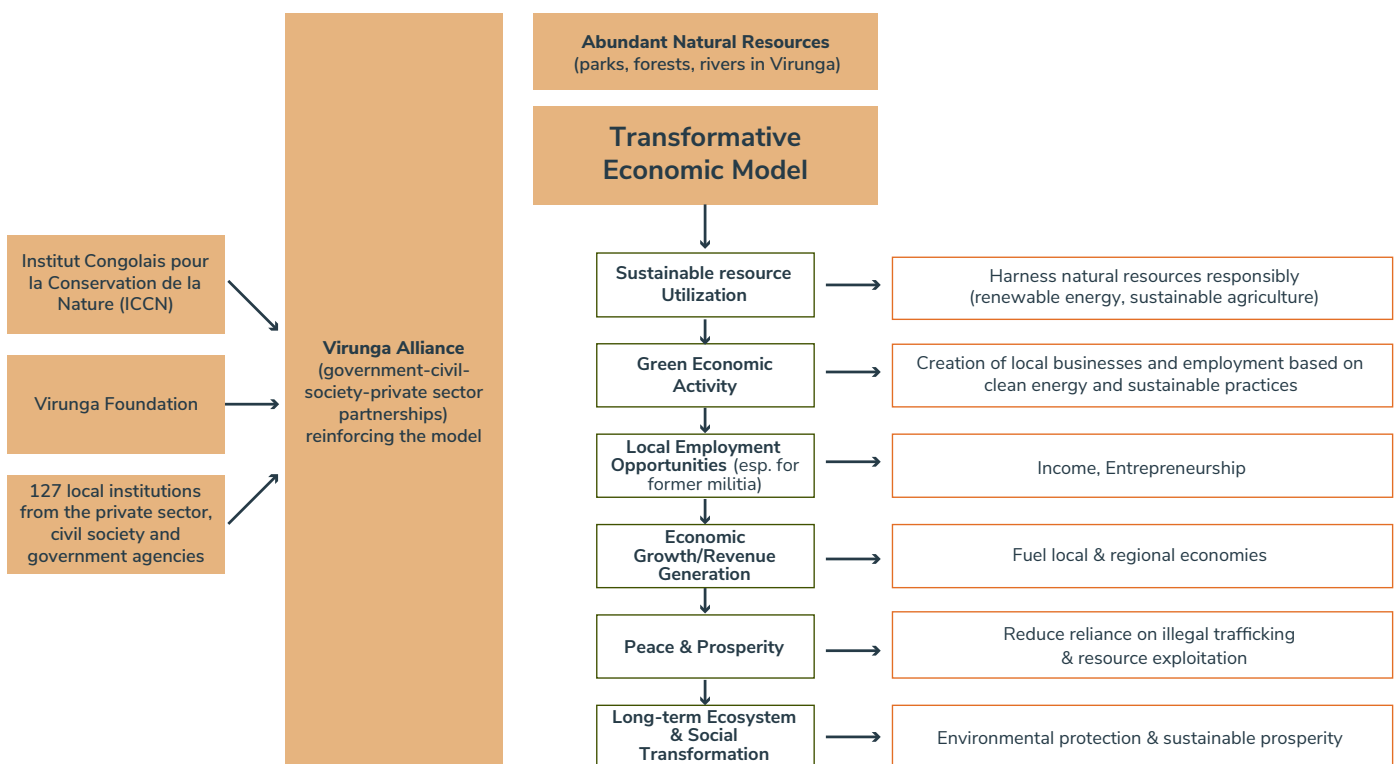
Institut Congolais pour la Conservation de la Nature (ICCN)

Virunga Foundation

127 local institutions from the private sector, civil society and government agencies

Virunga Alliance (government-civil-society-private sector partnerships) reinforcing the model

Abundant Natural Resources (parks, forests, rivers in Virunga)

Transformative Economic Model

Sustainable resource Utilization

Harness natural resources responsibly (renewable energy, sustainable agriculture)

Green Economic Activity

Creation of local businesses and employment based on clean energy and sustainable practices

Local Employment Opportunities (esp. for former militia)

Income, Entrepreneurship

Economic Growth/Revenue Generation

Fuel local & regional economies

Peace & Prosperity

Reduce reliance on illegal trafficking & resource exploitation

Long-term Ecosystem & Social Transformation

Environmental protection & sustainable prosperity